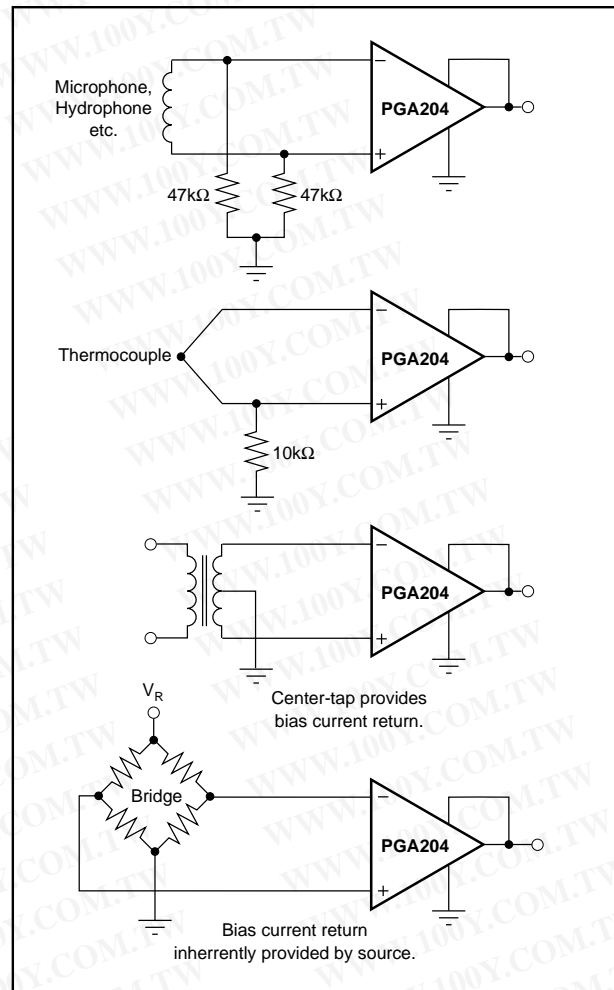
WWW.100Y.COM.TW

Microphone, Hydrophone etc.

−
PGA204
+

47kΩ
47kΩ

Thermocouple

−
PGA204
+

10kΩ

−
PGA204
+

Center-tap provides bias current return.

$V_R$

Bridge

−
PGA204
+

Bias current return inherrently provided by source.